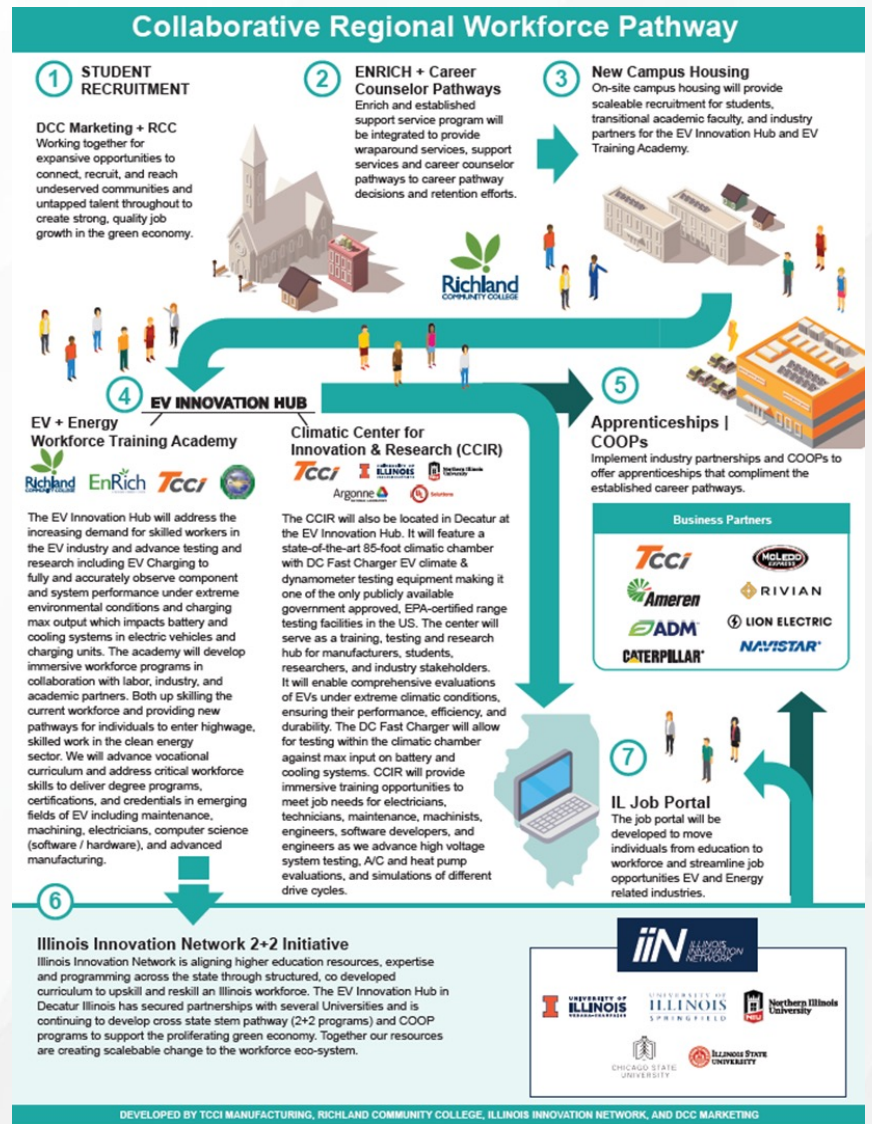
Collaborative Regional Workforce Pathway

1 STUDENT RECRUITMENT

DCC Marketing + RCC
Working together for expansive opportunities to connect, recruit, and reach undeserved communities and untapped talent throughout to create strong, quality job growth in the green economy.

2 ENRICH + Career Counselor Pathways
Enrich and established support service program will be integrated to provide wraparound services, support services and career counselor pathways to career pathway decisions and retention efforts.

Richland COMMUNITY COLLEGE

3 New Campus Housing
On-site campus housing will provide scaleable recruitment for students, transitional academic faculty, and industry partners for the EV Innovation Hub and EV Training Academy.

4 EV INNOVATION HUB

EV + Energy Workforce Training Academy

Richland EnRich TCCI

The EV Innovation Hub will address the increasing demand for skilled workers in the EV industry and advance testing and research including EV Charging to fully and accurately observe component and system performance under extreme environmental conditions and charging max output which impacts battery and cooling systems in electric vehicles and charging units. The academy will develop immersive workforce programs in collaboration with labor, industry, and academic partners. Both up skilling the current workforce and providing new pathways for individuals to enter highwage, skilled work in the clean energy sector. We will advance vocational curriculum and address critical workforce skills to deliver degree programs, certifications, and credentials in emerging fields of EV including maintenance, machining, electricians, computer science (software / hardware), and advanced manufacturing.

Climatic Center for Innovation & Research (CCIR)

TCCI ILLINOIS Northern Illinois University Argonne UL Solutions

The CCIR will also be located in Decatur at the EV Innovation Hub. It will feature a state-of-the-art 85-foot climatic chamber with DC Fast Charger EV climate & dynamometer testing equipment making it one of the only publicly available government approved, EPA-certified range testing facilities in the US. The center will serve as a training, testing and research hub for manufacturers, students, researchers, and industry stakeholders. It will enable comprehensive evaluations of EVs under extreme climatic conditions, ensuring their performance, efficiency, and durability. The DC Fast Charger will allow for testing within the climatic chamber against max input on battery and cooling systems. CCIR will provide immersive training opportunities to meet job needs for electricians, technicians, maintenance, machinists, engineers, software developers, and engineers as we advance high voltage system testing, A/C and heat pump evaluations, and simulations of different drive cycles.

5 Apprenticeships | COOPs
Implement industry partnerships and COOPs to offer apprenticeships that compliment the established career pathways.

Business Partners
TCCI
McLEOD EXPRESS
Ameren
RIVIAN
ADM
LION ELECTRIC
CATERPILLAR
NAVISTAR

7 IL Job Portal
The job portal will be developed to move individuals from education to workforce and streamline job opportunities EV and Energy related industries.

6 Illinois Innovation Network 2+2 Initiative
Illinois Innovation Network is aligning higher education resources, expertise and programming across the state through structured, co developed curriculum to upskill and reskill an Illinois workforce. The EV Innovation Hub in Decatur Illinois has secured partnerships with several Universities and is continuing to develop cross state stem pathway (2+2 programs) and COOP programs to support the proliferating green economy. Together our resources are creating scalebable change to the workforce eco-system.

iiN ILLINOIS INNOVATION NETWORK
UNIVERSITY OF ILLINOIS
UNIVERSITY OF ILLINOIS SPRINGFIELD
Northern Illinois University
CHICAGO STATE UNIVERSITY
ILLINOIS STATE UNIVERSITY

DEVELOPED BY TCCI MANUFACTURING, RICHLAND COMMUNITY COLLEGE, ILLINOIS INNOVATION NETWORK, AND DCC MARKETING